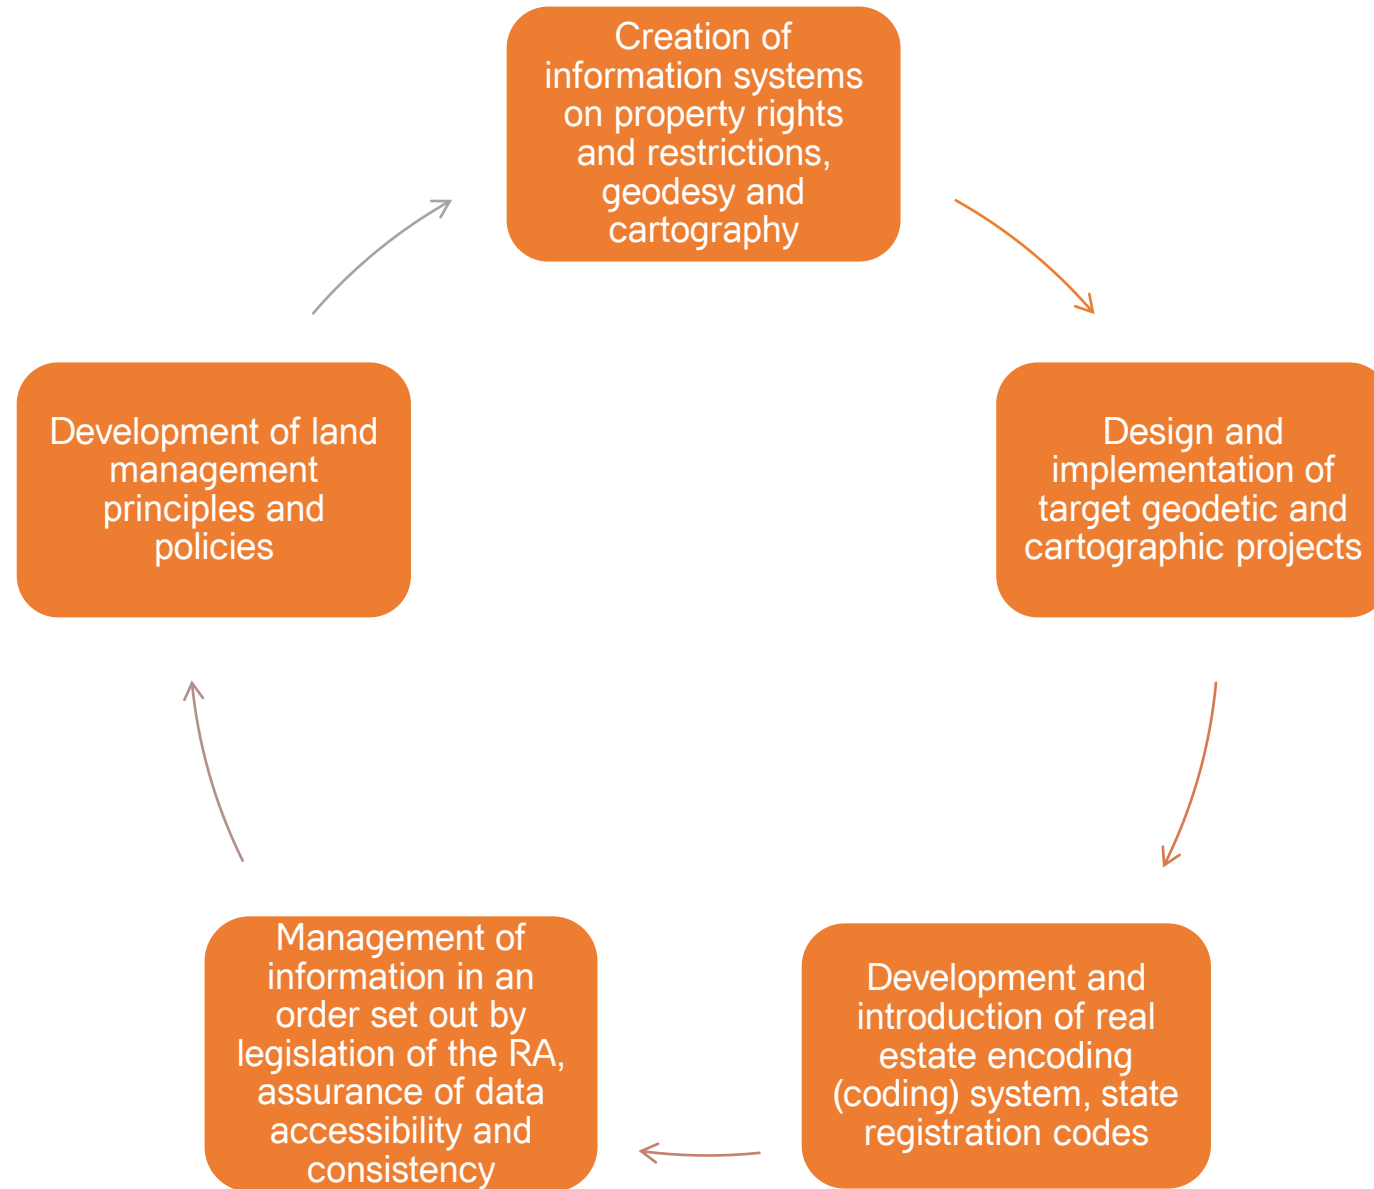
Creation of information systems on property rights and restrictions, geodesy and cartography

Design and implementation of target geodetic and cartographic projects

Development and introduction of real estate encoding (coding) system, state registration codes

Management of information in an order set out by legislation of the RA, assurance of data accessibility and consistency

Development of land management principles and policies